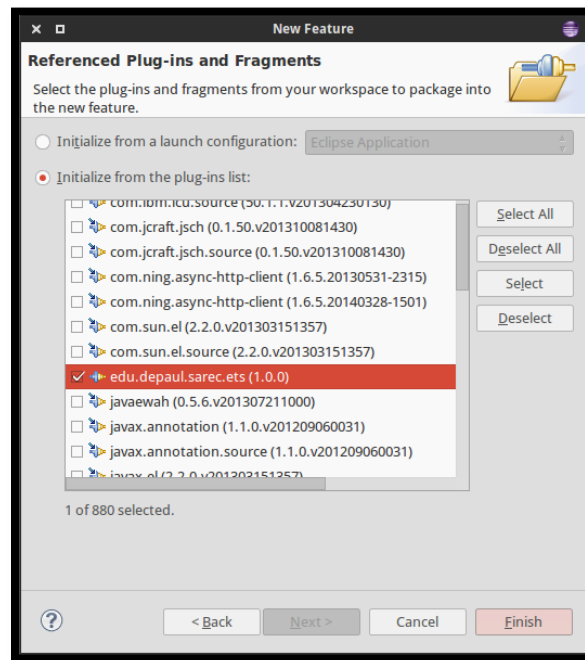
New Feature

Referenced Plug-ins and Fragments

Select the plug-ins and fragments from your workspace to package into the new feature.

Initialize from a launch configuration: Eclipse Application

Initialize from the plug-ins list:

com.ibm.icu.source (50.1.1.v201304230130)
com.jcraft.jsch (0.1.50.v201310081430)
com.jcraft.jsch.source (0.1.50.v201310081430)
com.ning.async-http-client (1.6.5.20130531-2315)
com.ning.async-http-client (1.6.5.20140328-1501)
com.sun.el (2.2.0.v201303151357)
com.sun.el.source (2.2.0.v201303151357)
edu.depaul.sarec.ets (1.0.0)
javaewah (0.5.6.v201307211000)
javax.annotation (1.1.0.v201209060031)
javax.annotation.source (1.1.0.v201209060031)
javax.el (2.2.0.v201303151357)

Select All
Deselect All
Select
Deselect

1 of 880 selected.

?
< Back
Next >
Cancel
Finish